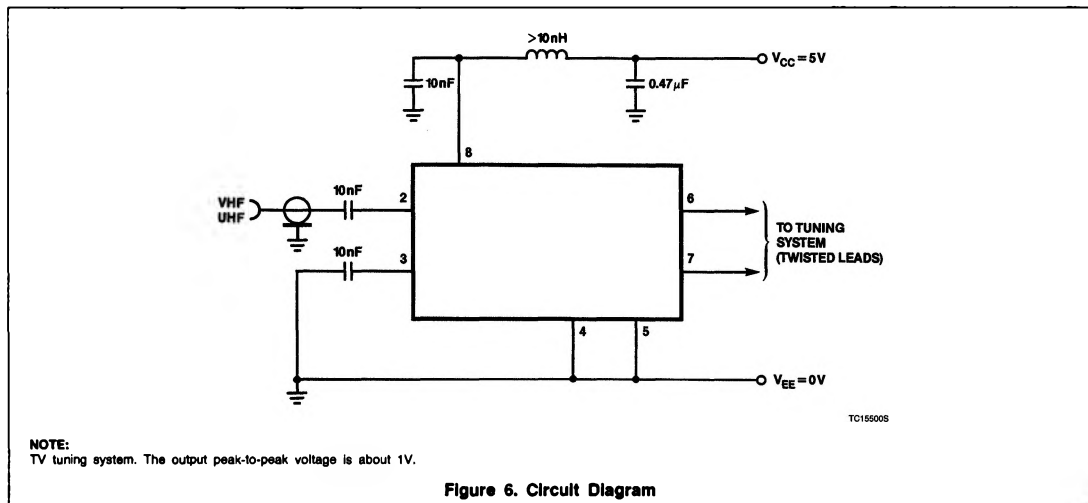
>10nH

$V_{CC}=5V$

10nF

0.47µF

8

VHF
UHF

10nF

2

6

TO TUNING SYSTEM (TWISTED LEADS)

10nF

3

7

4

5

$V_{EE}=0V$

TC15500S

NOTE:
TV tuning system. The output peak-to-peak voltage is about 1V.

Figure 6. Circuit Diagram